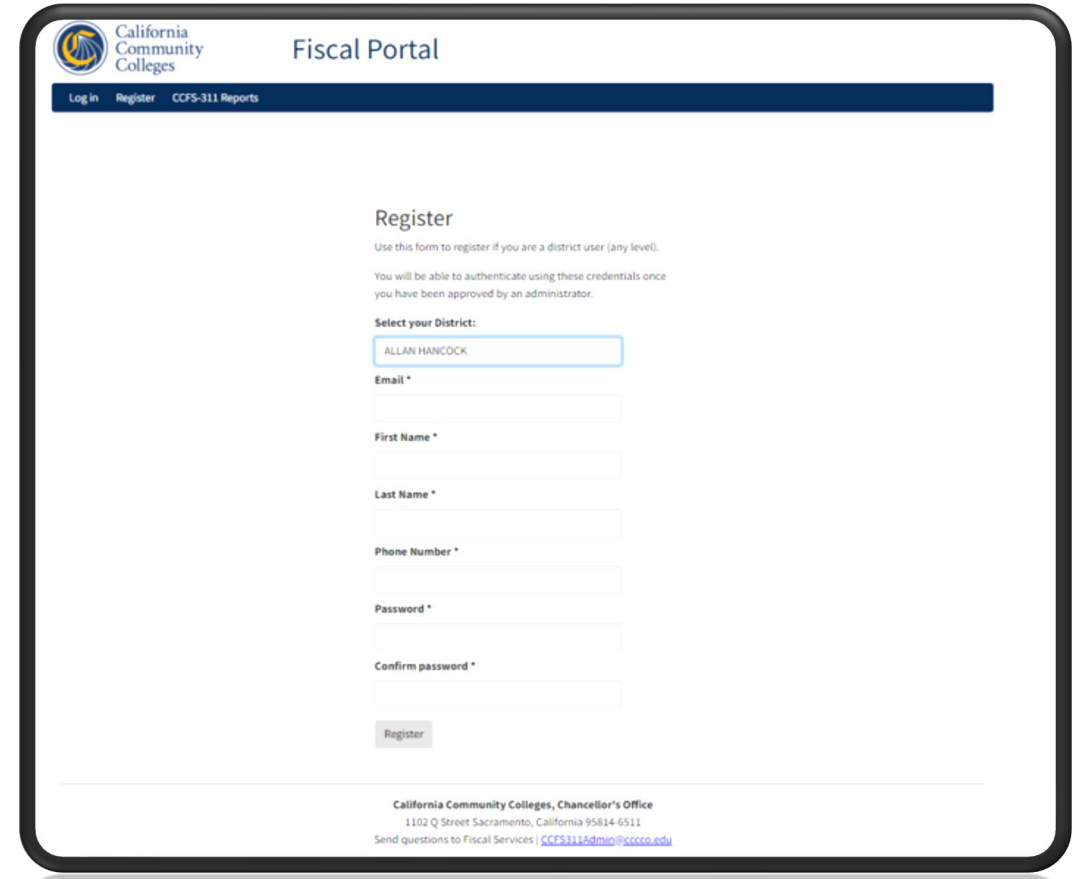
California Community Colleges

Fiscal Portal

Log in Register CCFS-311 Reports

Register

Use this form to register if you are a district user (any level).

You will be able to authenticate using these credentials once you have been approved by an administrator.

Select your District:

ALLAN HANCOCK

Email *

First Name *

Last Name *

Phone Number *

Password *

Confirm password *

Register

California Community Colleges, Chancellor's Office

1102 Q Street Sacramento, California 95814-6511

Send questions to Fiscal Services | CCFS311Admin@cccco.edu